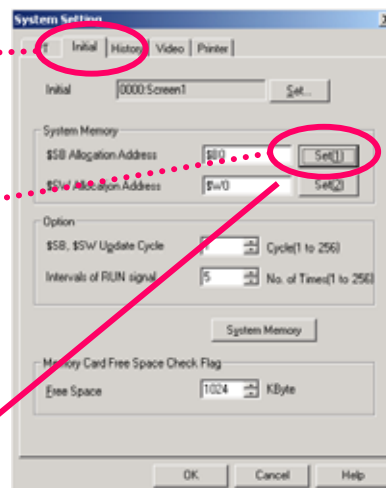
System Setting

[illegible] Initial History Video Printer

Initial 0000:Screen1 Set...

System Memory

$SB Allocation Address $B0 Set(1)

$SW Allocation Address $W0 Set(2)

Option

$SB, $SW Update Cycle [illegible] Cycle(1 to 256)

Intervals of RUN signal 5 No. of Times(1 to 256)

System Memory

Memory Card Free Space Check Flag

Free Space 1024 KByte

OK Cancel Help